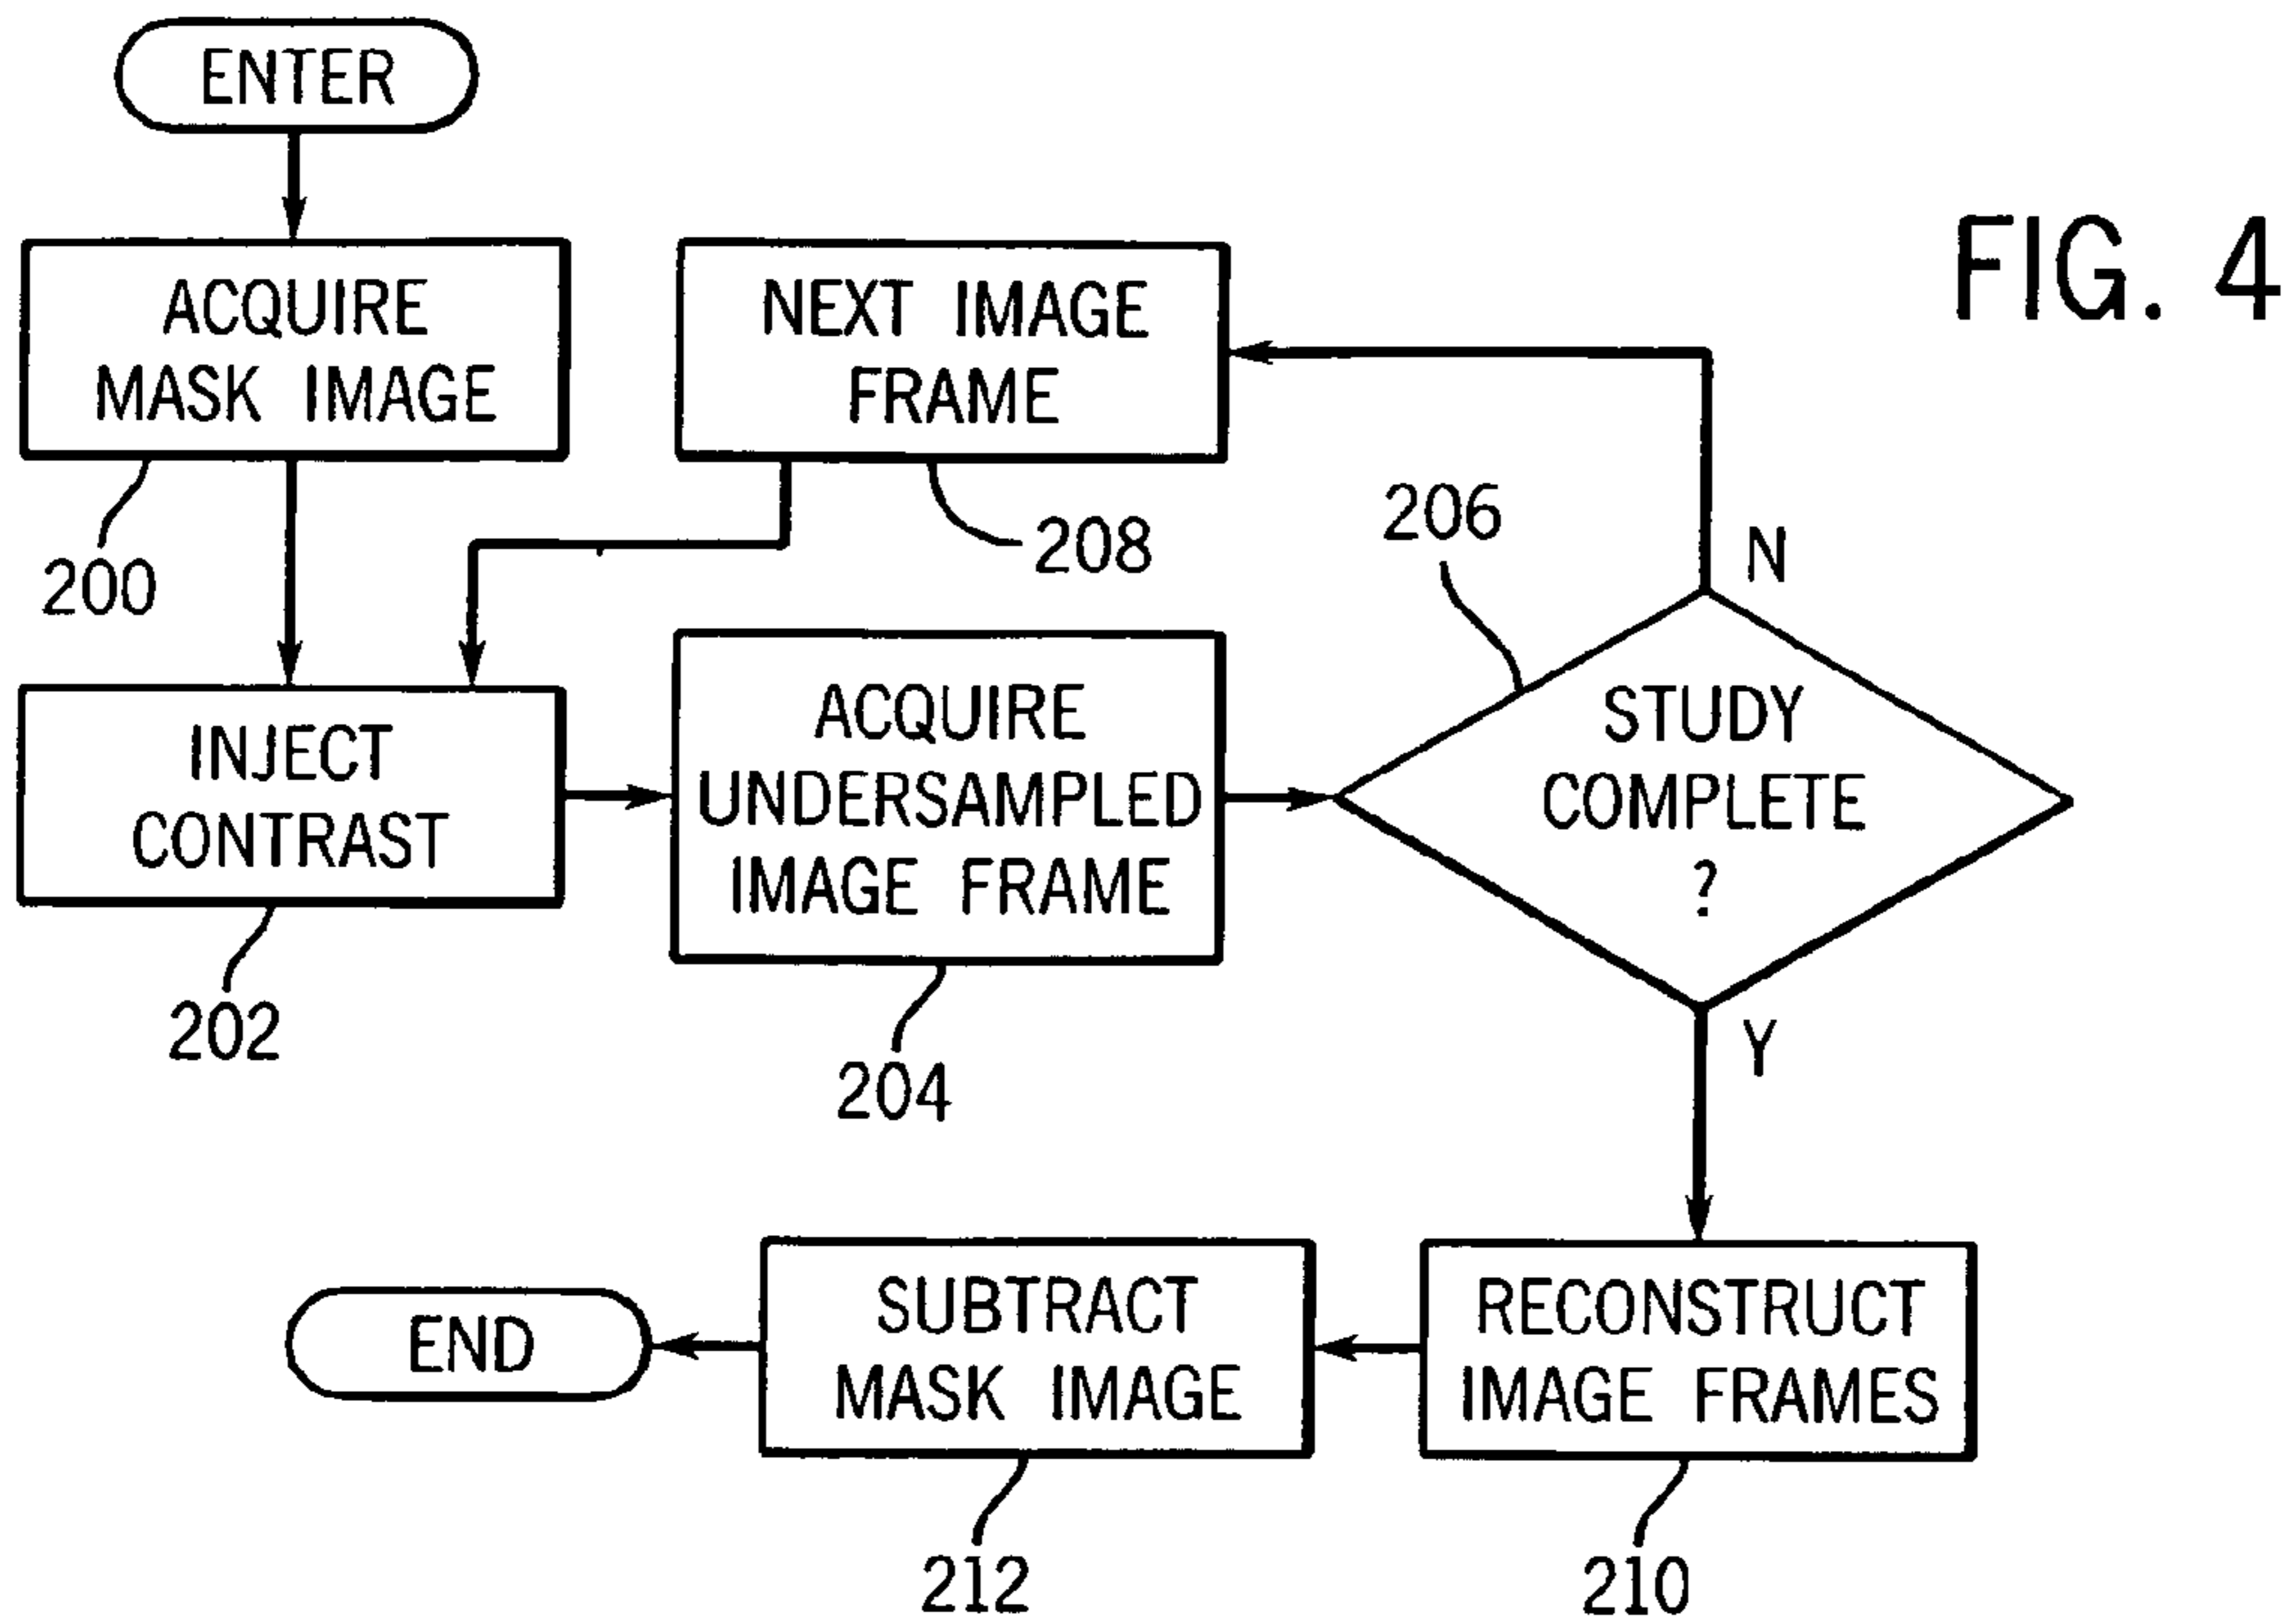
ENTER

FIG. 4

ACQUIRE MASK IMAGE

200

NEXT IMAGE FRAME

208

206

N

INJECT CONTRAST

202

ACQUIRE UNDERSAMPLED IMAGE FRAME

204

STUDY COMPLETE ?

Y

END

SUBTRACT MASK IMAGE

212

RECONSTRUCT IMAGE FRAMES

210